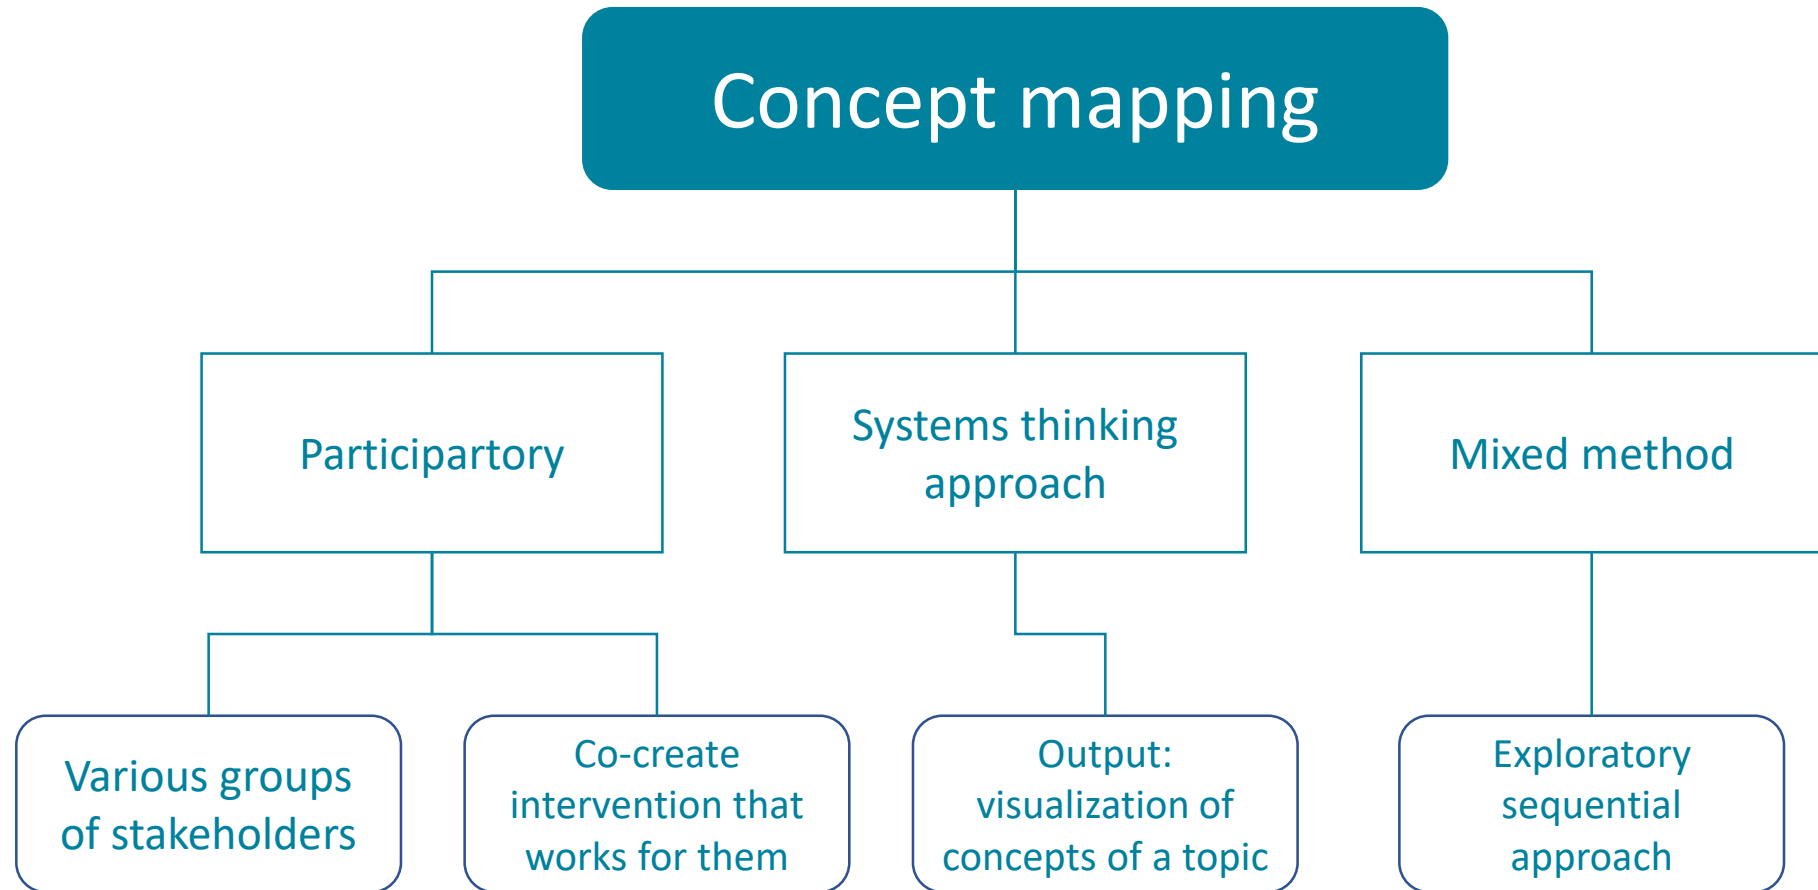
Concept mapping

Participartory

Systems thinking approach

Mixed method

Various groups of stakeholders

Co-create intervention that works for them

Output: visualization of concepts of a topic

Exploratory sequential approach